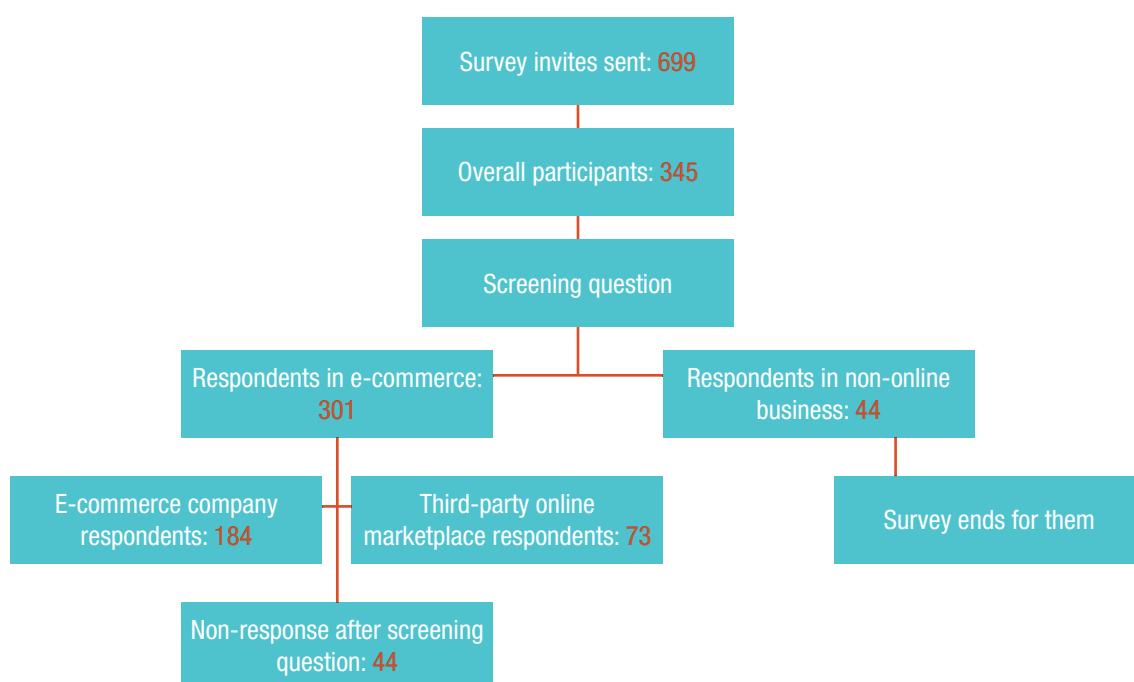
Survey invites sent: 699

Overall participants: 345

Screening question

Respondents in e-commerce: 301

Respondents in non-online business: 44

E-commerce company respondents: 184

Third-party online marketplace respondents: 73

Survey ends for them

Non-response after screening question: 44